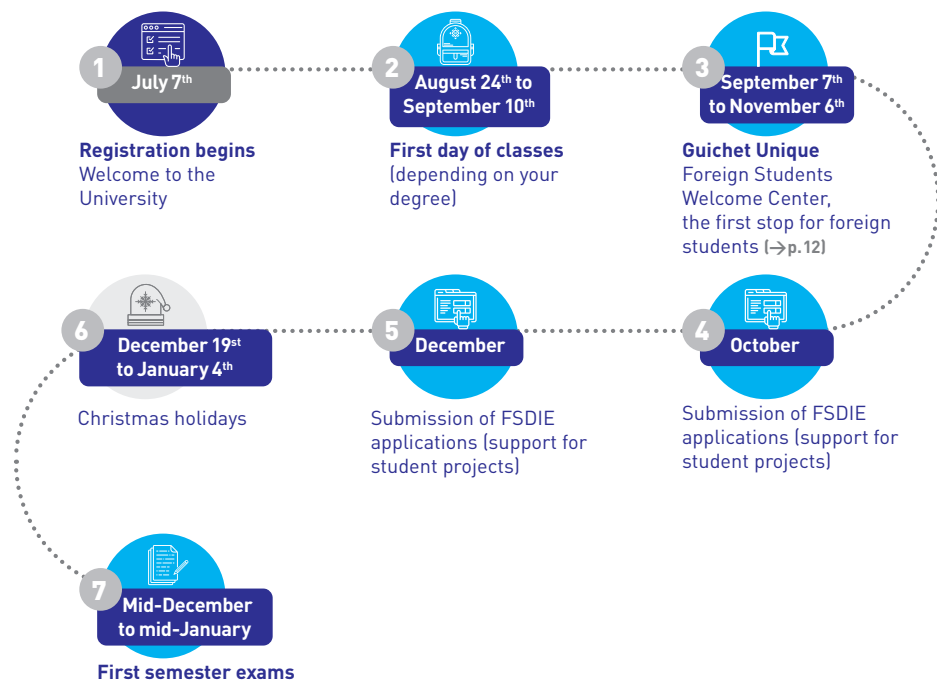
1
July 7th

Registration begins
Welcome to the University

2
August 24th to September 10th

First day of classes
(depending on your degree)

3
September 7th to November 6th

Guichet Unique
Foreign Students Welcome Center, the first stop for foreign students (→p. 12)

6
December 19st to January 4th

Christmas holidays

5
December

Submission of FSDIE applications (support for student projects)

4
October

Submission of FSDIE applications (support for student projects)

7
Mid-December to mid-January

First semester exams